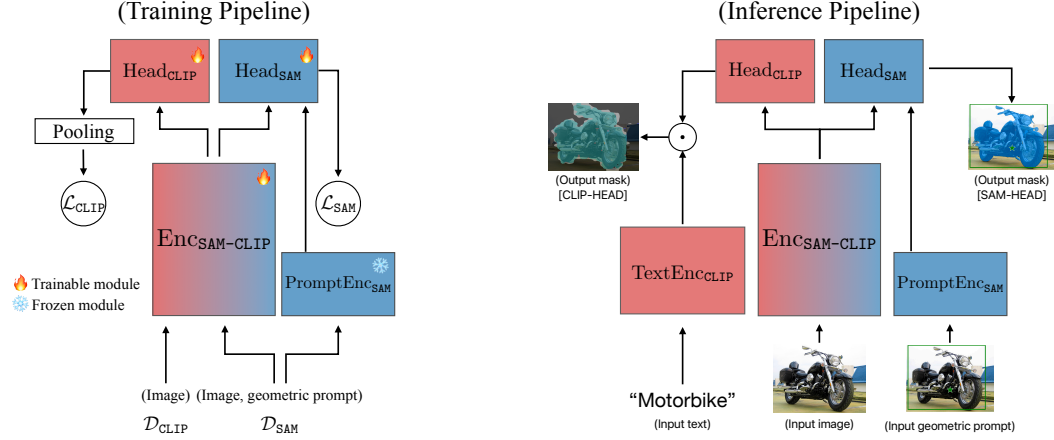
(Training Pipeline)

$\text{Head}_{\texttt{CLIP}}$

$\text{Head}_{\texttt{SAM}}$

Pooling

$\mathcal{L}_{\texttt{CLIP}}$

$\text{Enc}_{\texttt{SAM-CLIP}}$

$\mathcal{L}_{\texttt{SAM}}$

Trainable module
Frozen module

$\text{PromptEnc}_{\texttt{SAM}}$

(Image) (Image, geometric prompt)

$\mathcal{D}_{\texttt{CLIP}}$ $\mathcal{D}_{\texttt{SAM}}$

(Inference Pipeline)

$\text{Head}_{\texttt{CLIP}}$

$\text{Head}_{\texttt{SAM}}$

(Output mask)
[CLIP-HEAD]

$\odot$

(Output mask)
[SAM-HEAD]

$\text{TextEnc}_{\texttt{CLIP}}$

$\text{Enc}_{\texttt{SAM-CLIP}}$

$\text{PromptEnc}_{\texttt{SAM}}$

"Motorbike"
(Input text)

(Input image)

(Input geometric prompt)